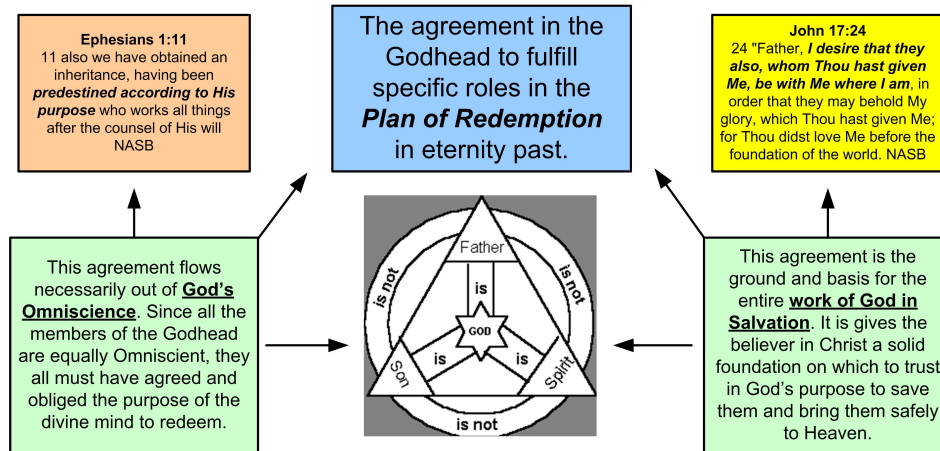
Ephesians 1:11
11 also we have obtained an inheritance, having been ***predestined according to His purpose*** who works all things after the counsel of His will NASB

The agreement in the Godhead to fulfill specific roles in the ***Plan of Redemption*** in eternity past.

John 17:24
24 "Father, ***I desire that they also, whom Thou hast given Me, be with Me where I am***, in order that they may behold My glory, which Thou hast given Me; for Thou didst love Me before the foundation of the world. NASB

This agreement flows necessarily out of **God's Omniscience**. Since all the members of the Godhead are equally Omniscient, they all must have agreed and obliged the purpose of the divine mind to redeem.

Father
is not
is not
is
GOD
is
is
Son
Spirit
is not

This agreement is the ground and basis for the entire **work of God in Salvation**. It is gives the believer in Christ a solid foundation on which to trust in God's purpose to save them and bring them safely to Heaven.